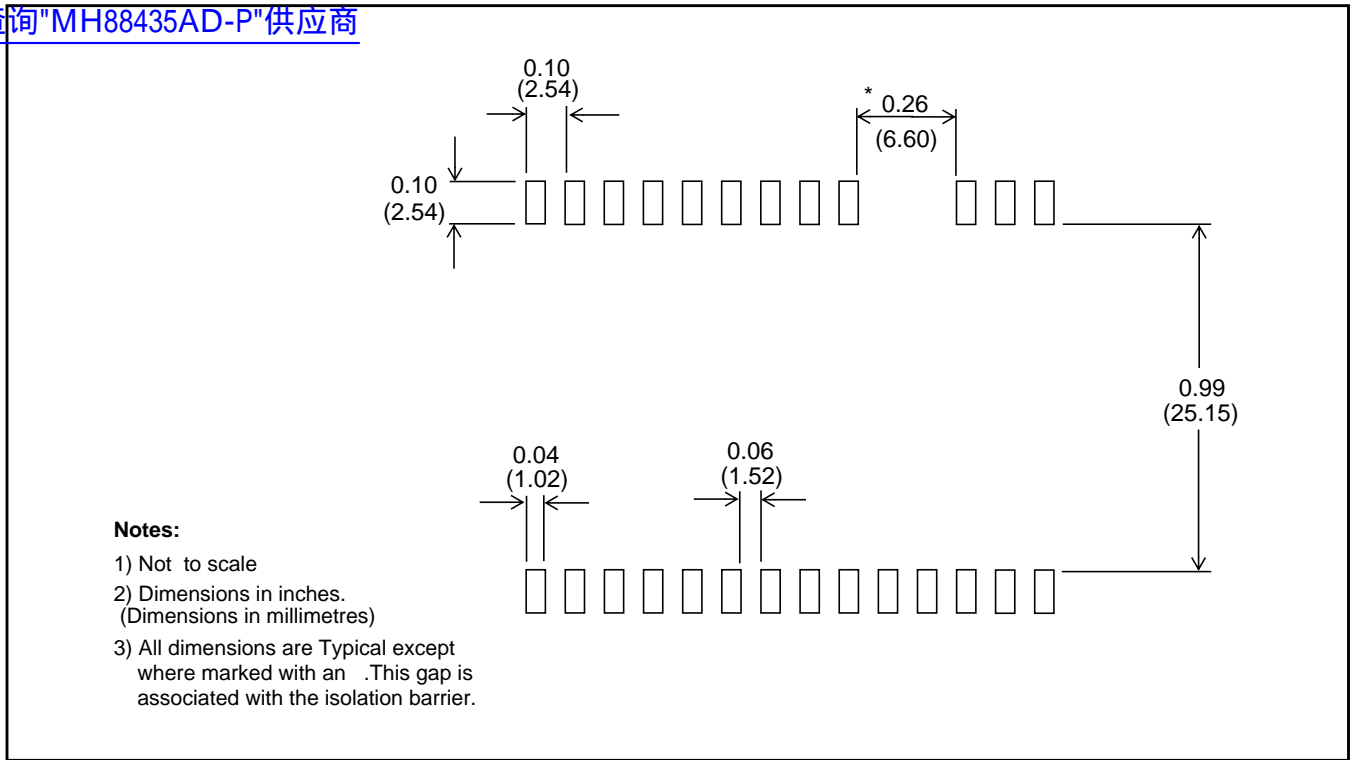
询"MH88435AD-P"供应商

0.10
(2.54)

*
0.26
(6.60)

0.10
(2.54)

0.99
(25.15)

0.04
(1.02)

0.06
(1.52)

**Notes:**

1) Not to scale

2) Dimensions in inches.
(Dimensions in millimetres)

3) All dimensions are Typical except where marked with an .This gap is associated with the isolation barrier.